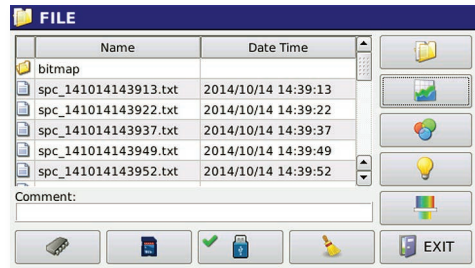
FILE

| Name | Date Time |
|---|---|
| bitmap | |
| spc_141014143913.txt | 2014/10/14 14:39:13 |
| spc_141014143922.txt | 2014/10/14 14:39:22 |
| spc_141014143937.txt | 2014/10/14 14:39:37 |
| spc_141014143949.txt | 2014/10/14 14:39:49 |
| spc_141014143952.txt | 2014/10/14 14:39:52 |

Comment:

EXIT